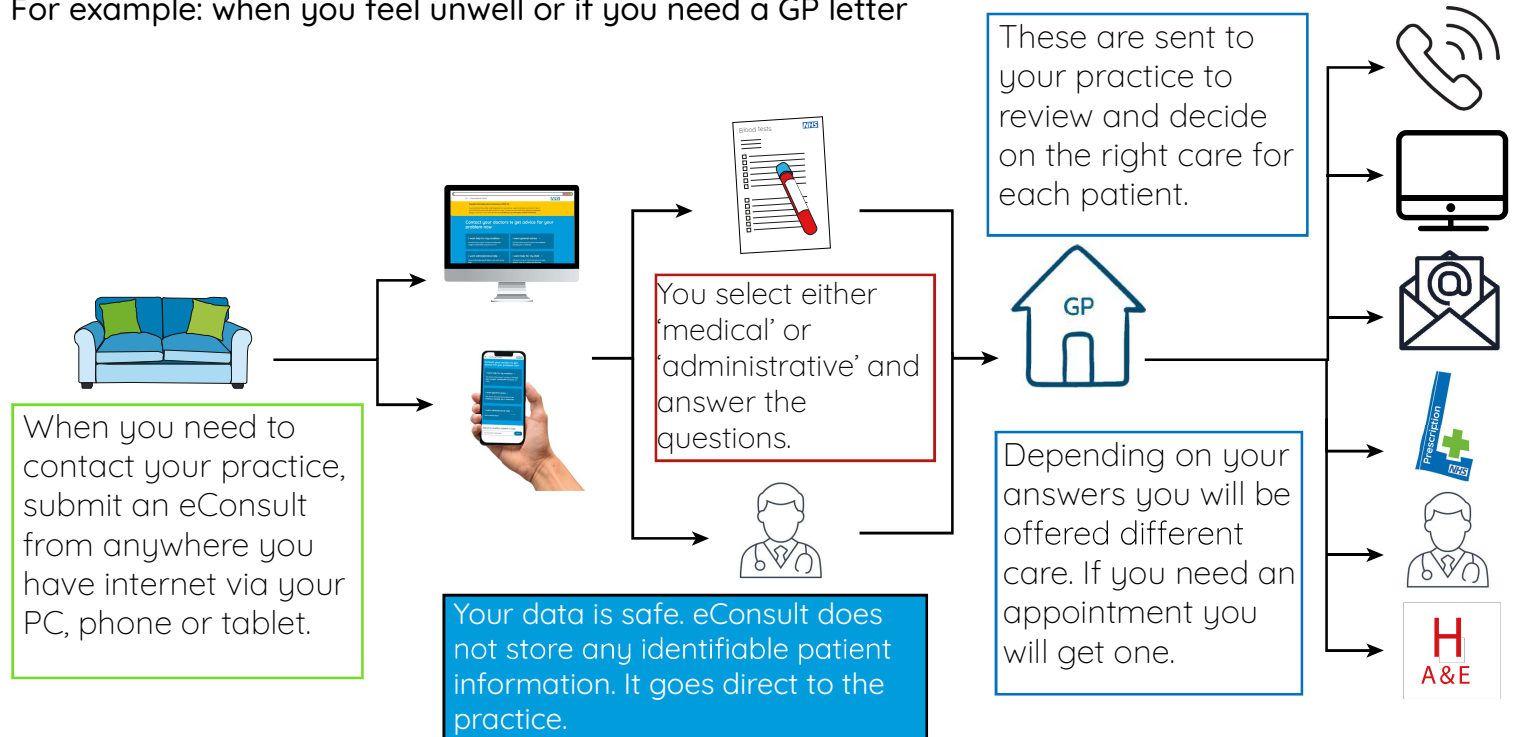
For example: when you feel unwell or if you need a GP letter

When you need to contact your practice, submit an eConsult from anywhere you have internet via your PC, phone or tablet.

Contact your doctors to get advice for your problem now

Blood tests

NHS

You select either 'medical' or 'administrative' and answer the questions.

Your data is safe. eConsult does not store any identifiable patient information. It goes direct to the practice.

These are sent to your practice to review and decide on the right care for each patient.

GP

Depending on your answers you will be offered different care. If you need an appointment you will get one.

@

Prescription

NHS

H

A&E